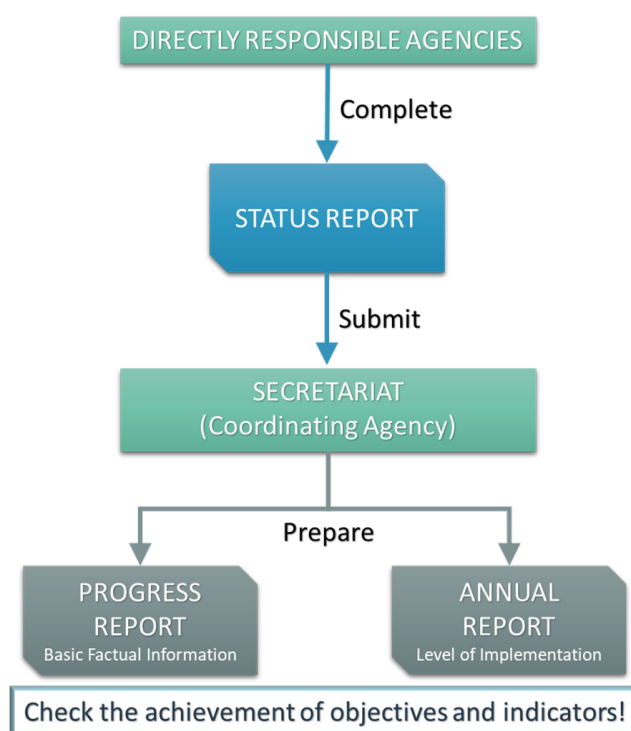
DIRECTLY RESPONSIBLE AGENCIES

Complete

STATUS REPORT

Submit

SECRETARIAT
(Coordinating Agency)

Prepare

PROGRESS REPORT
Basic Factual Information

ANNUAL REPORT
Level of Implementation

Check the achievement of objectives and indicators!